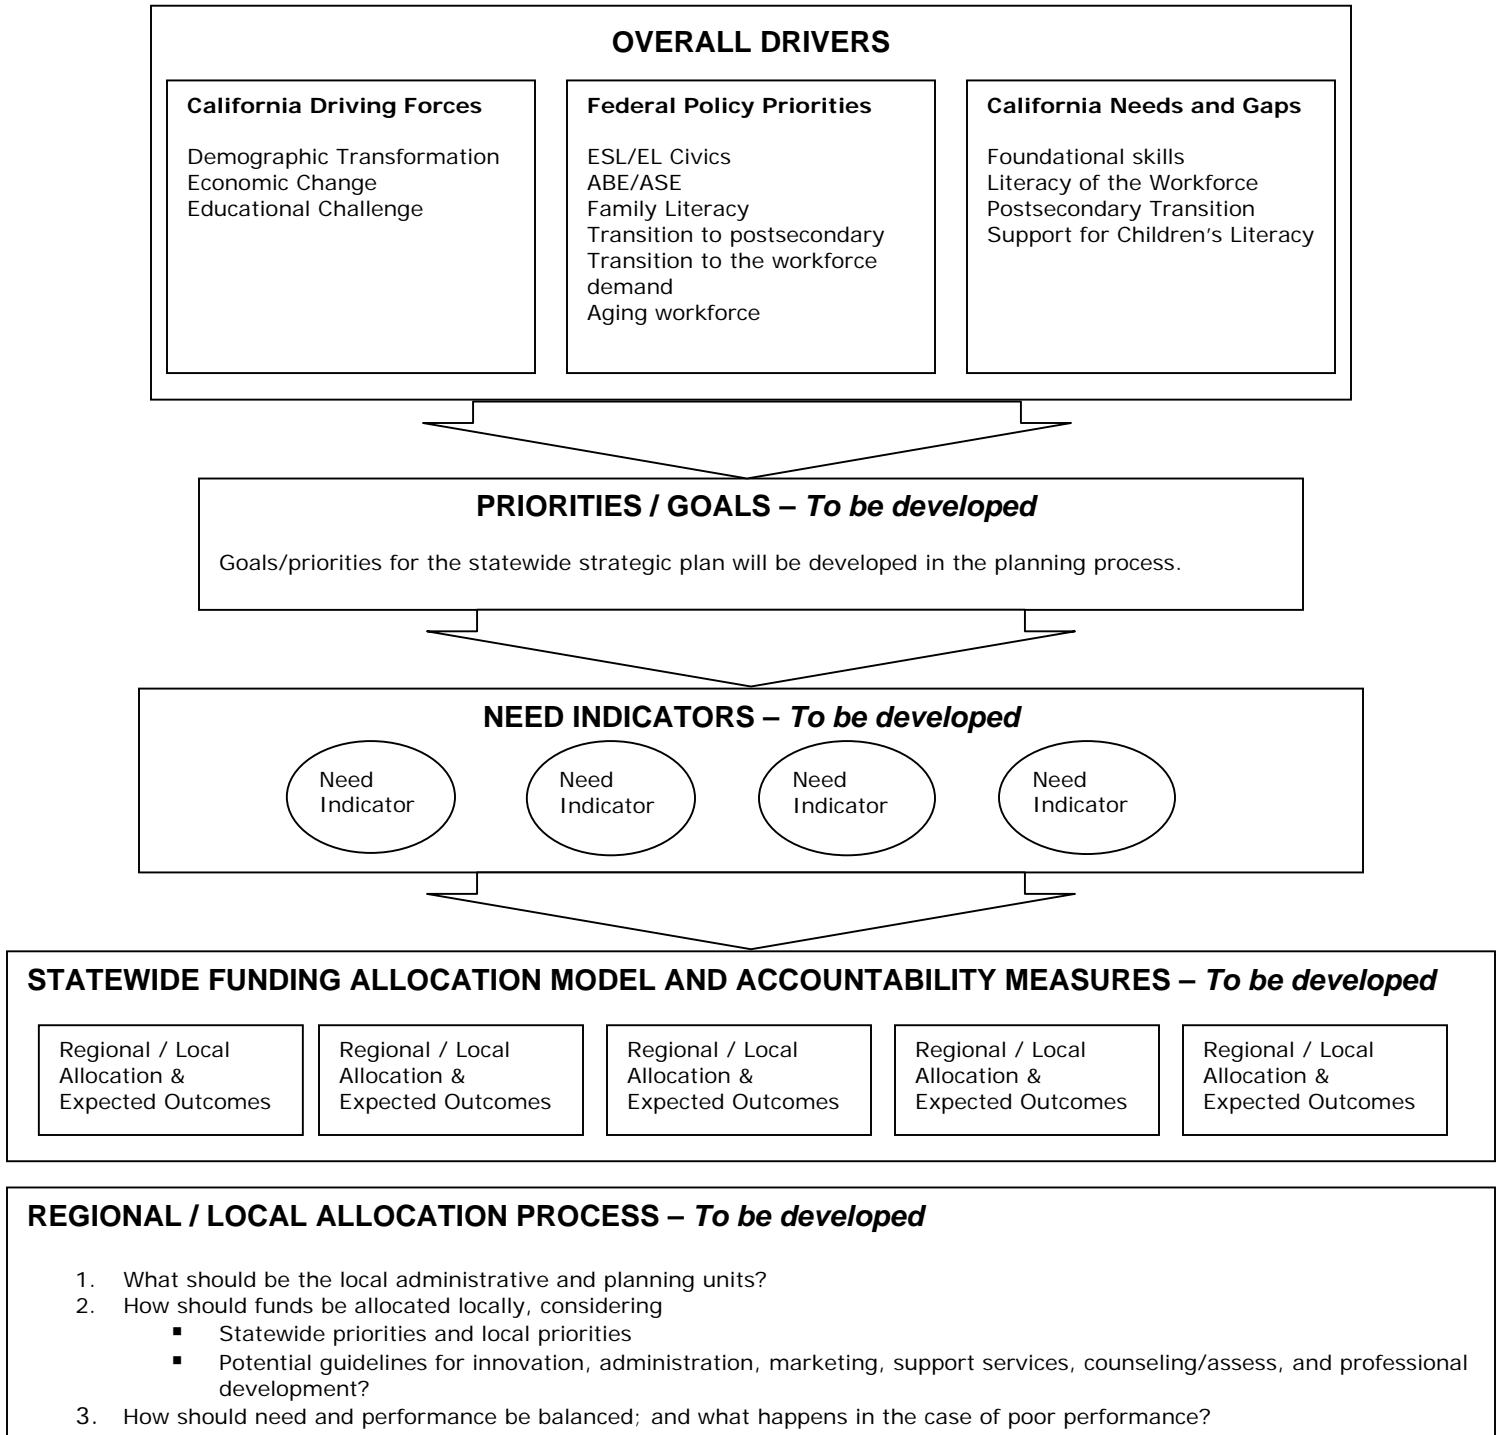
OVERALL DRIVERS

California Driving Forces

Demographic Transformation
Economic Change
Educational Challenge

Federal Policy Priorities

ESL/EL Civics
ABE/ASE
Family Literacy
Transition to postsecondary
Transition to the workforce demand
Aging workforce

California Needs and Gaps

Foundational skills
Literacy of the Workforce
Postsecondary Transition
Support for Children's Literacy

PRIORITIES / GOALS – *To be developed*

Goals/priorities for the statewide strategic plan will be developed in the planning process.

NEED INDICATORS – *To be developed*

Need Indicator

Need Indicator

Need Indicator

Need Indicator

STATEWIDE FUNDING ALLOCATION MODEL AND ACCOUNTABILITY MEASURES – *To be developed*

Regional / Local Allocation & Expected Outcomes

Regional / Local Allocation & Expected Outcomes

Regional / Local Allocation & Expected Outcomes

Regional / Local Allocation & Expected Outcomes

Regional / Local Allocation & Expected Outcomes

REGIONAL / LOCAL ALLOCATION PROCESS – *To be developed*

1. What should be the local administrative and planning units?
2. How should funds be allocated locally, considering
 ▪ Statewide priorities and local priorities
 ▪ Potential guidelines for innovation, administration, marketing, support services, counseling/assess, and professional development?
3. How should need and performance be balanced; and what happens in the case of poor performance?